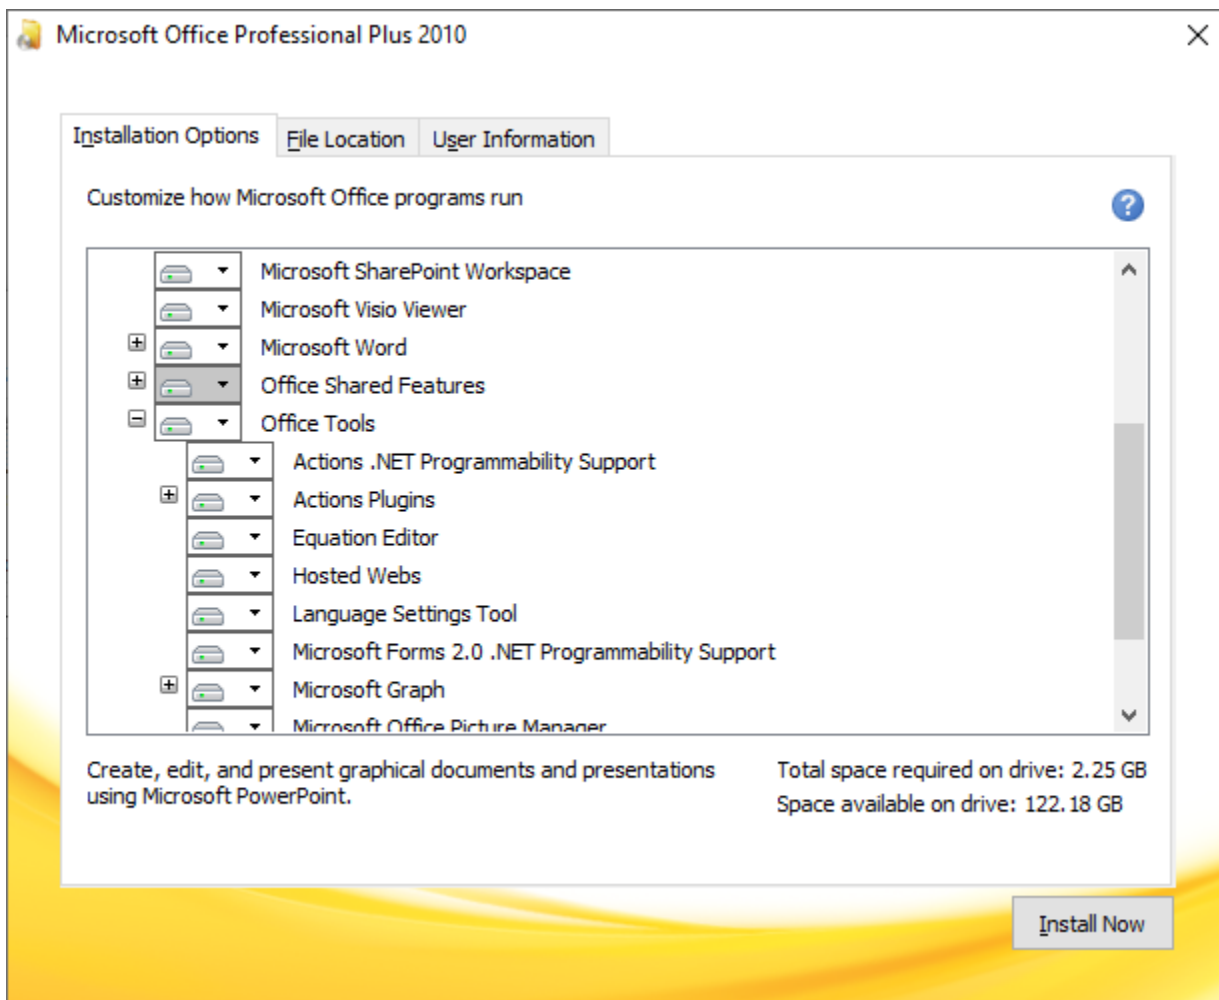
Microsoft Office Professional Plus 2010

Installation Options | File Location | User Information

Customize how Microsoft Office programs run

Microsoft SharePoint Workspace
Microsoft Visio Viewer
Microsoft Word
Office Shared Features
Office Tools
Actions .NET Programmability Support
Actions Plugins
Equation Editor
Hosted Webs
Language Settings Tool
Microsoft Forms 2.0 .NET Programmability Support
Microsoft Graph
Microsoft Office Picture Manager

Create, edit, and present graphical documents and presentations using Microsoft PowerPoint.

Total space required on drive: 2.25 GB
Space available on drive: 122.18 GB

Install Now